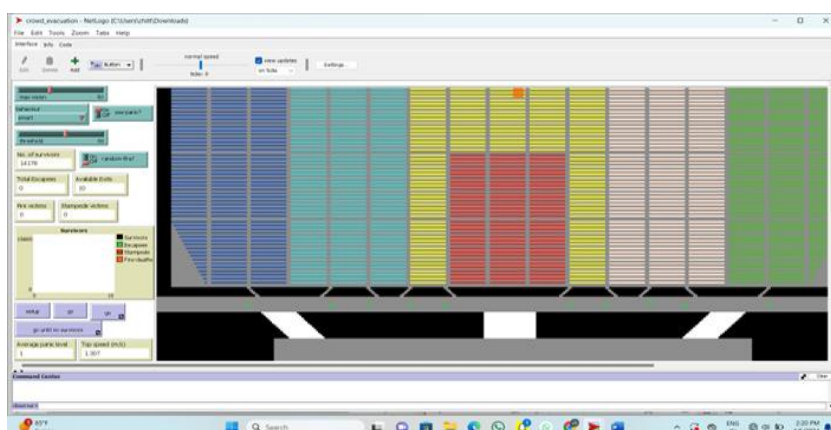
crowd_evacuation - NetLogo {C:\Users\chiff\Downloads}

File Edit Tools Zoom Tabs Help

Interface Info Code

Edit Delete Add Button

normal speed

ticks: 0

view updates

on ticks

Settings...

max-vision

behaviour
smart

use-panic?

threshold

No. of survivors
14176

random-fire?

Total Escapees
0

Available Exits
10

Fire victims
0

Stampede Victims
0

Survivors

Survivors
Escapees
Stampede
Fire deaths

0

10

setup

go

go

go until no survivors

Average panic level
1

Top speed (m/s)
1.307

Command Center

observer>

85°F

Search

ENG

2:20 PM